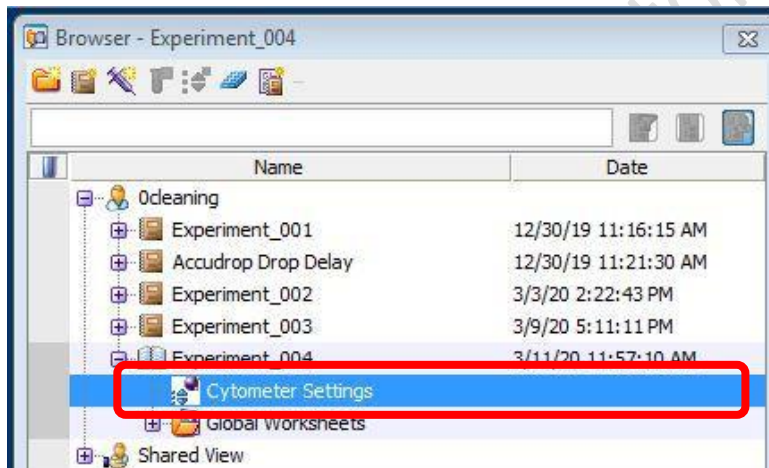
Browser - Experiment_004

| Name | Date |
|---|---|
| 0cleaning | |
| Experiment_001 | 12/30/19 11:16:15 AM |
| Accudrop Drop Delay | 12/30/19 11:21:30 AM |
| Experiment_002 | 3/3/20 2:22:43 PM |
| Experiment_003 | 3/9/20 5:11:11 PM |
| Experiment_004 | 3/11/20 11:57:10 AM |
| Cytometer Settings | |
| Global Worksheets | |
| Shared View | |